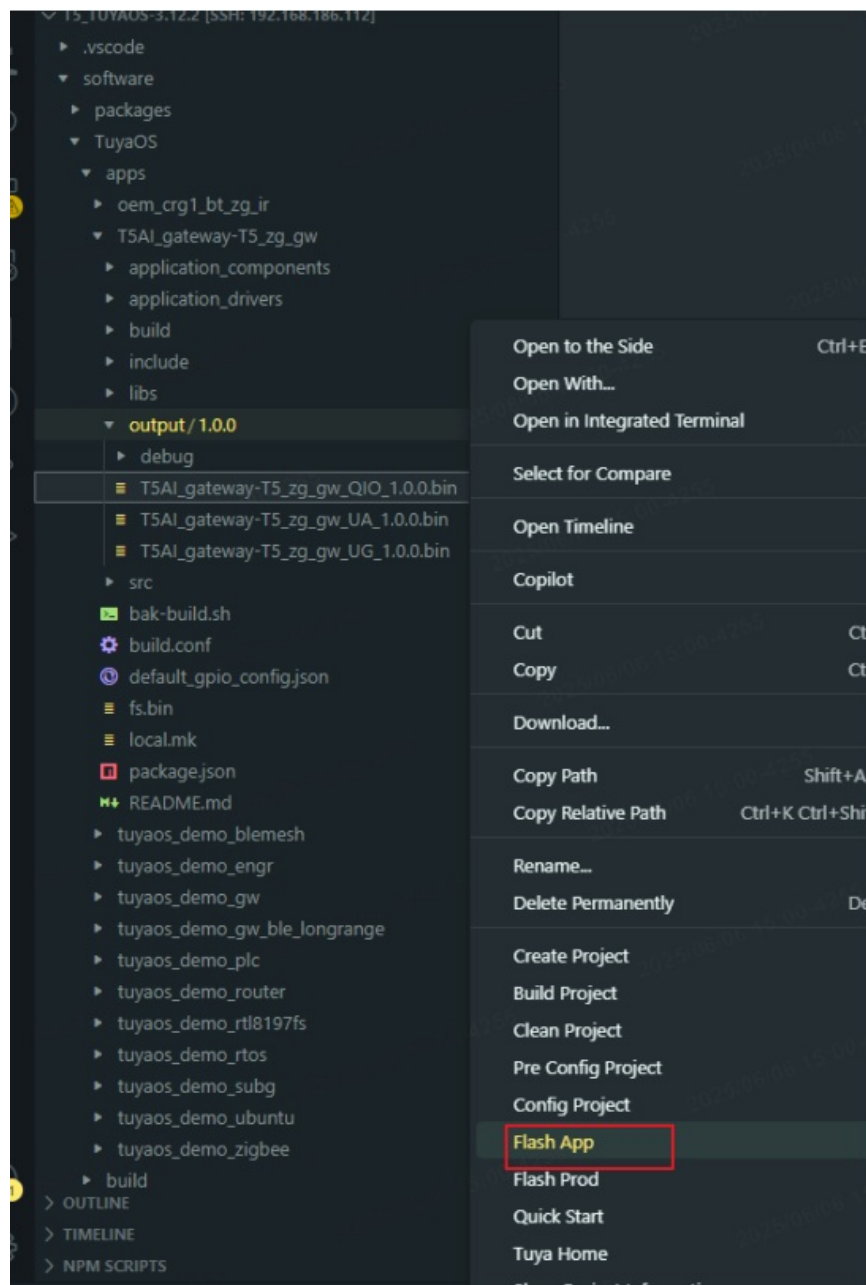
T5_TUYAOS-3.12.2 [SSH: 192.168.186.112]
.vscode
software
packages
TuyaOS
apps
oem_crg1_bt_zg_ir
T5AI_gateway-T5_zg_gw
application_components
application_drivers
build
include
libs
output / 1.0.0
debug
T5AI_gateway-T5_zg_gw_QIO_1.0.0.bin
T5AI_gateway-T5_zg_gw_UA_1.0.0.bin
T5AI_gateway-T5_zg_gw_UG_1.0.0.bin
src
bak-build.sh
build.conf
default_gpio_config.json
fs.bin
local.mk
package.json
README.md
tuyaos_demo_blemesh
tuyaos_demo_engr
tuyaos_demo_gw
tuyaos_demo_gw_ble_longrange
tuyaos_demo_plc
tuyaos_demo_router
tuyaos_demo_rtl8197fs
tuyaos_demo_rtos
tuyaos_demo_subg
tuyaos_demo_ubuntu
tuyaos_demo_zigbee
build
OUTLINE
TIMELINE
NPM SCRIPTS

Open to the Side Ctrl+E
Open With...
Open in Integrated Terminal
Select for Compare
Open Timeline
Copilot
Cut Ct
Copy Ct
Download...
Copy Path Shift+A
Copy Relative Path Ctrl+K Ctrl+Shi
Rename...
Delete Permanently De
Create Project
Build Project
Clean Project
Pre Config Project
Config Project
Flash App
Flash Prod
Quick Start
Tuya Home